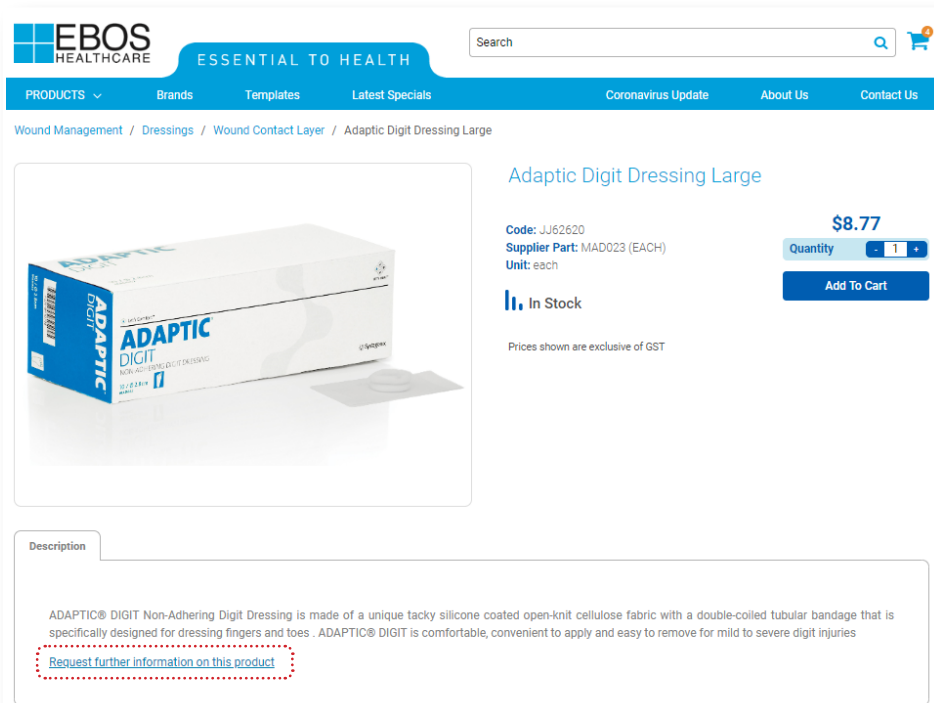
EBOS HEALTHCARE

ESSENTIAL TO HEALTH

Search

4

PRODUCTS Brands Templates Latest Specials Coronavirus Update About Us Contact Us

Wound Management / Dressings / Wound Contact Layer / Adaptic Digit Dressing Large

ADAPTIC DIGIT NON-ADHERING DIGIT DRESSING

Adaptic Digit Dressing Large

Code: JJ62620
Supplier Part: MAD023 (EACH)
Unit: each

In Stock

Prices shown are exclusive of GST

$8.77

Quantity - 1 +

Add To Cart

Description

ADAPTIC® DIGIT Non-Adhering Digit Dressing is made of a unique tacky silicone coated open-knit cellulose fabric with a double-coiled tubular bandage that is specifically designed for dressing fingers and toes . ADAPTIC® DIGIT is comfortable, convenient to apply and easy to remove for mild to severe digit injuries

Request further information on this product